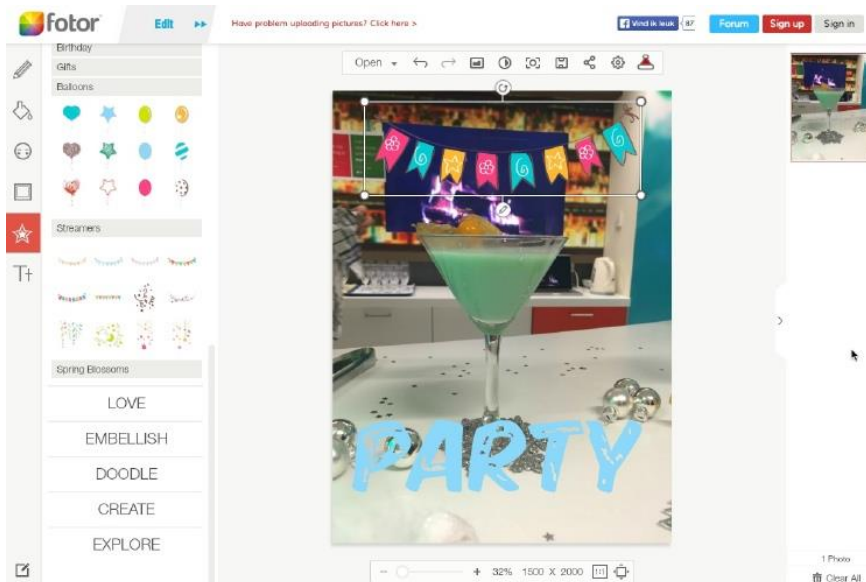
fotor

Edit

Have problem uploading pictures? Click here >

Vind ik leuk 87

Forum

Sign up

Sign in

Birthday

Gifts

Balloons

Streamers

Spring Blossoms

LOVE

EMBELLISH

DOODLE

CREATE

EXPLORE

Open

PARTY

32% 1500 X 2000

1 Photo

Clear All